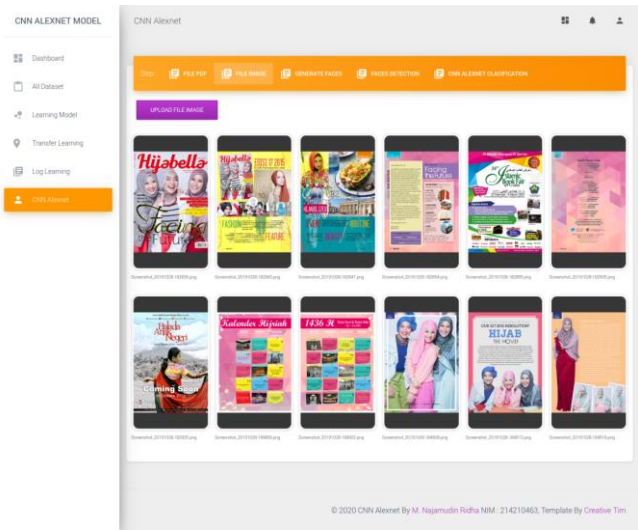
CNN ALEXNET MODEL

Dashboard

All Dataset

Learning Model

Transfer Learning

Log Learning

CNN Alexnet

CNN Alexnet

Step: FILE PDF FILE IMAGE GENERATE FACES FACES DETECTION CNN ALEXNET CLASSIFICATION

UPLOAD FILE IMAGE

Hijabella

Hijabella

Facing the Future

Kalender Hijriah

1436 H

HIJAB

Coming Soon

Screenshot_20191026-182839.png

Screenshot_20191026-182850.png

Screenshot_20191026-182857.png

Screenshot_20191026-182904.png

Screenshot_20191026-182909.png

Screenshot_20191026-182920.png

Screenshot_20191026-182935.png

Screenshot_20191026-184800.png

Screenshot_20191026-184803.png

Screenshot_20191026-184808.png

Screenshot_20191026-184812.png

Screenshot_20191026-184819.png

© 2020 CNN Alexnet By M. Najamudin Ridha NIM : 214210463, Template By Creative Tim